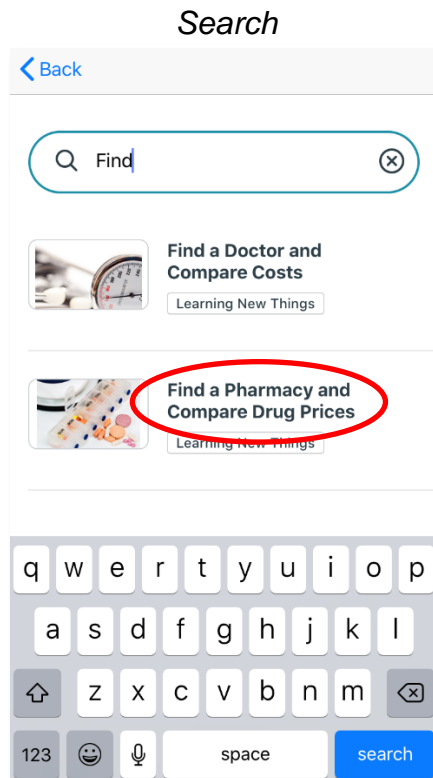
Search

Back

Find

Find a Doctor and Compare Costs

Learning New Things

Find a Pharmacy and Compare Drug Prices

Learning New Things

q w e r t y u i o p
a s d f g h j k l
z x c v b n m
123 space search